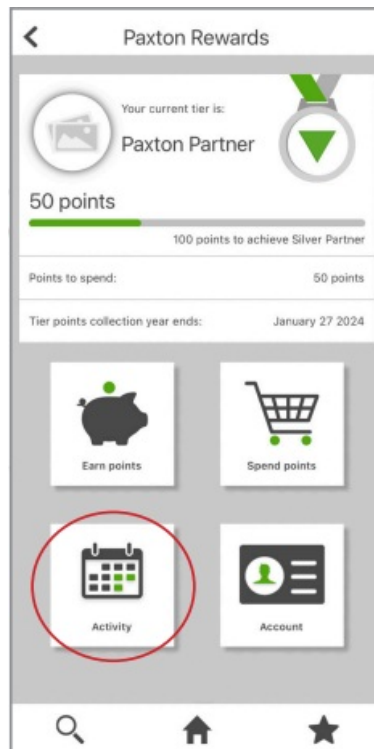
Paxton Rewards

Your current tier is:

Paxton Partner

50 points

100 points to achieve Silver Partner

Points to spend: 50 points

Tier points collection year ends: January 27 2024

Earn points

Spend points

Activity

Account